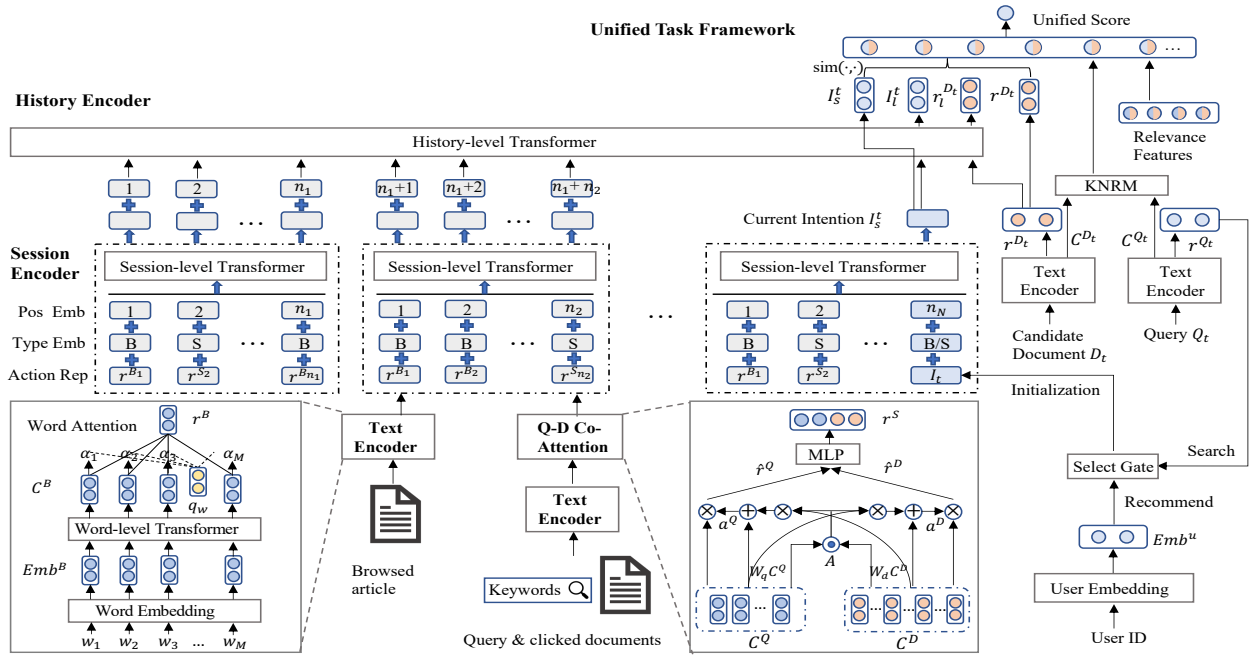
Unified Task Framework

Unified Score

sim(·,·)

$I_s^t$ $I_l^t$ $r_l^{D_t}$ $r^{D_t}$

History Encoder

History-level Transformer

Relevance Features

KNRM

1 2 … $n_1$ $n_1$+1 $n_1$+2 … $n_1$+ $n_2$

Current Intention $I_s^t$

$r^{D_t}$ $C^{D_t}$ $C^{Q_t}$ $r^{Q_t}$

Session Encoder

Session-level Transformer

Session-level Transformer

Session-level Transformer

Text Encoder

Text Encoder

Pos Emb

1 2 … $n_1$

1 2 … $n_2$

1 2 … $n_N$

Type Emb

B S … B

B B … S

B S … B/S

Action Rep

$r^{B_1}$ $r^{S_2}$ … $r^{B_{n_1}}$

$r^{B_1}$ $r^{B_2}$ … $r^{S_{n_2}}$

$r^{B_1}$ $r^{S_2}$ … $I_t$

…

Candidate Document $D_t$

Query $Q_t$

Initialization

Word Attention

$r^B$

$\alpha_1$ $\alpha_2$ $\alpha_3$ $\alpha_M$

$C^B$

$q_w$

Word-level Transformer

$Emb^B$

Word Embedding

$w_1$ $w_2$ $w_3$ … $w_M$

Text Encoder

Browsed article

Q-D Co-Attention

Text Encoder

Keywords

Query & clicked documents

$r^S$

MLP

$\hat{r}^Q$ $\hat{r}^D$

$a^Q$ $a^D$

$W_q C^Q$ $A$ $W_d C^D$

$C^Q$ $C^D$

Search

Select Gate

Recommend

$Emb^u$

User Embedding

User ID